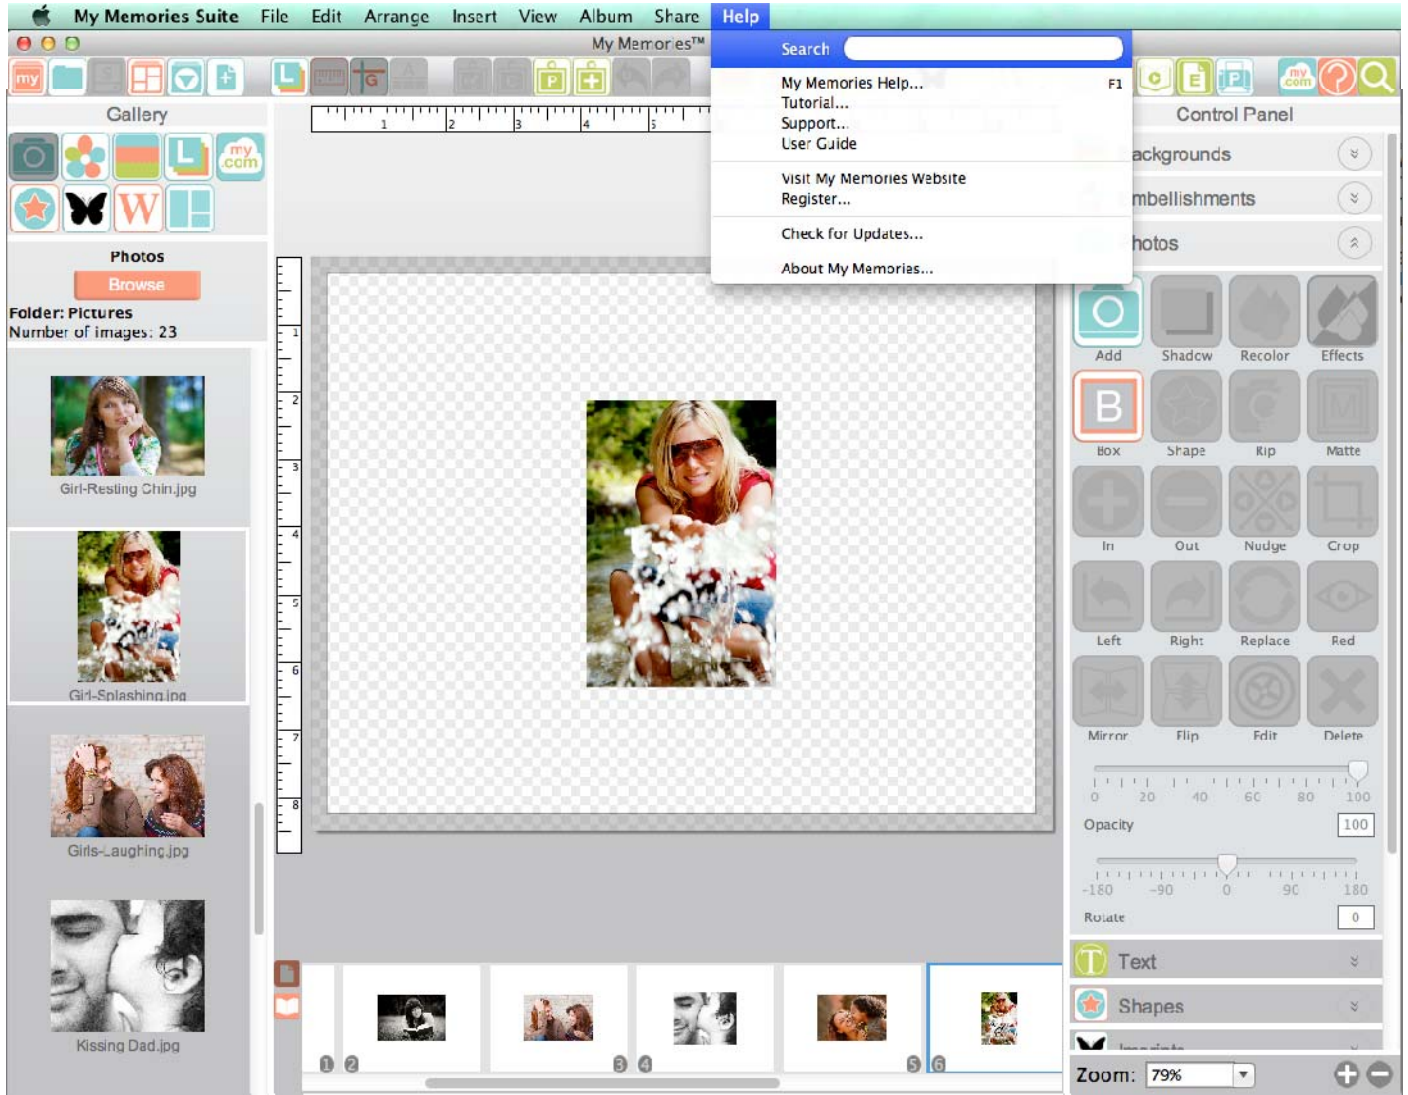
My Memories Suite File Edit Arrange Insert View Album Share Help

My Memories™

Search

My Memories Help... F1
Tutorial...
Support...
User Guide

Visit My Memories Website
Register...

Check for Updates...

About My Memories...

Gallery

Photos
Browse
Folder: Pictures
Number of images: 23

Girl-Resting Chin.jpg
Girl-Splashing.jpg
Girls-Laughing.jpg
Kissing Dad.jpg

Control Panel
ackgrounds
mbellishments
hotos

Add Shadow Recolor Effects
Box Shape Rip Matte
In Out Nudge Crop
Left Right Replace Red
Mirror Flip Edit Delete

0 20 40 60 80 100
Opacity 100

-180 -90 0 90 180
Rotate 0

Text
Shapes

Zoom: 79%

1 2 3 4 5 6